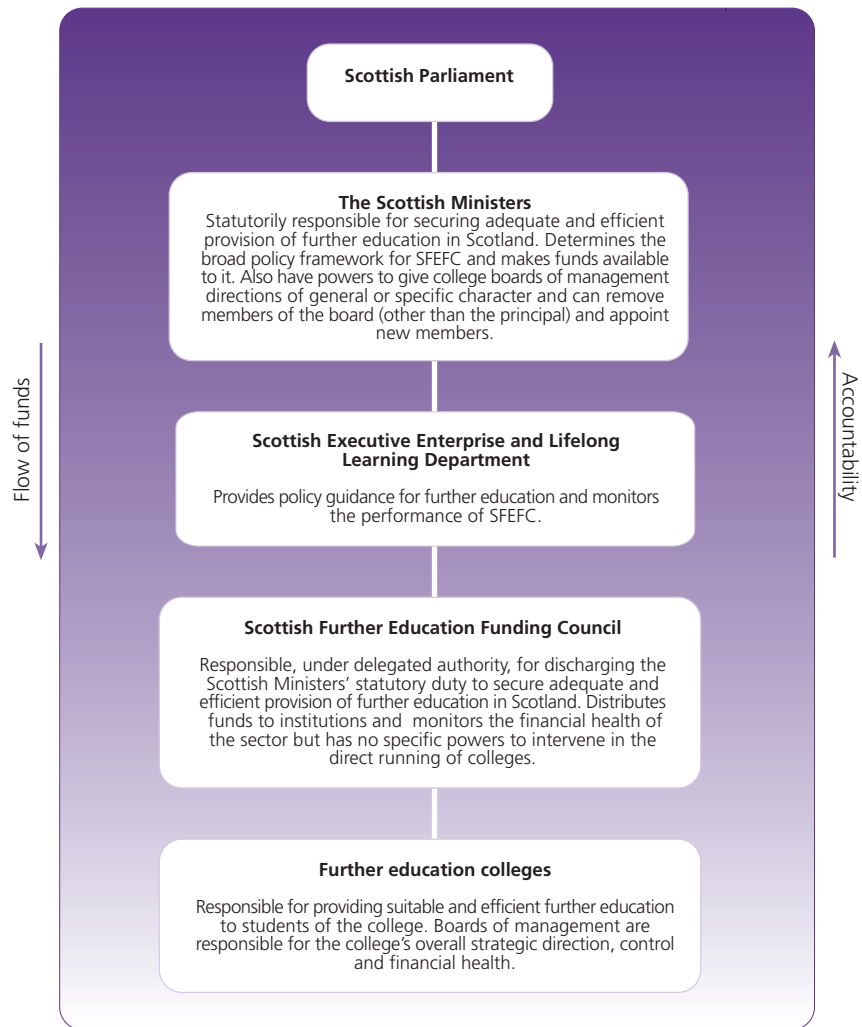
Scottish Parliament

The Scottish Ministers
Statutorily responsible for securing adequate and efficient provision of further education in Scotland. Determines the broad policy framework for SFEFC and makes funds available to it. Also have powers to give college boards of management directions of general or specific character and can remove members of the board (other than the principal) and appoint new members.

Flow of funds

Accountability

Scottish Executive Enterprise and Lifelong Learning Department

Provides policy guidance for further education and monitors the performance of SFEFC.

Scottish Further Education Funding Council

Responsible, under delegated authority, for discharging the Scottish Ministers' statutory duty to secure adequate and efficient provision of further education in Scotland. Distributes funds to institutions and monitors the financial health of the sector but has no specific powers to intervene in the direct running of colleges.

Further education colleges

Responsible for providing suitable and efficient further education to students of the college. Boards of management are responsible for the college's overall strategic direction, control and financial health.